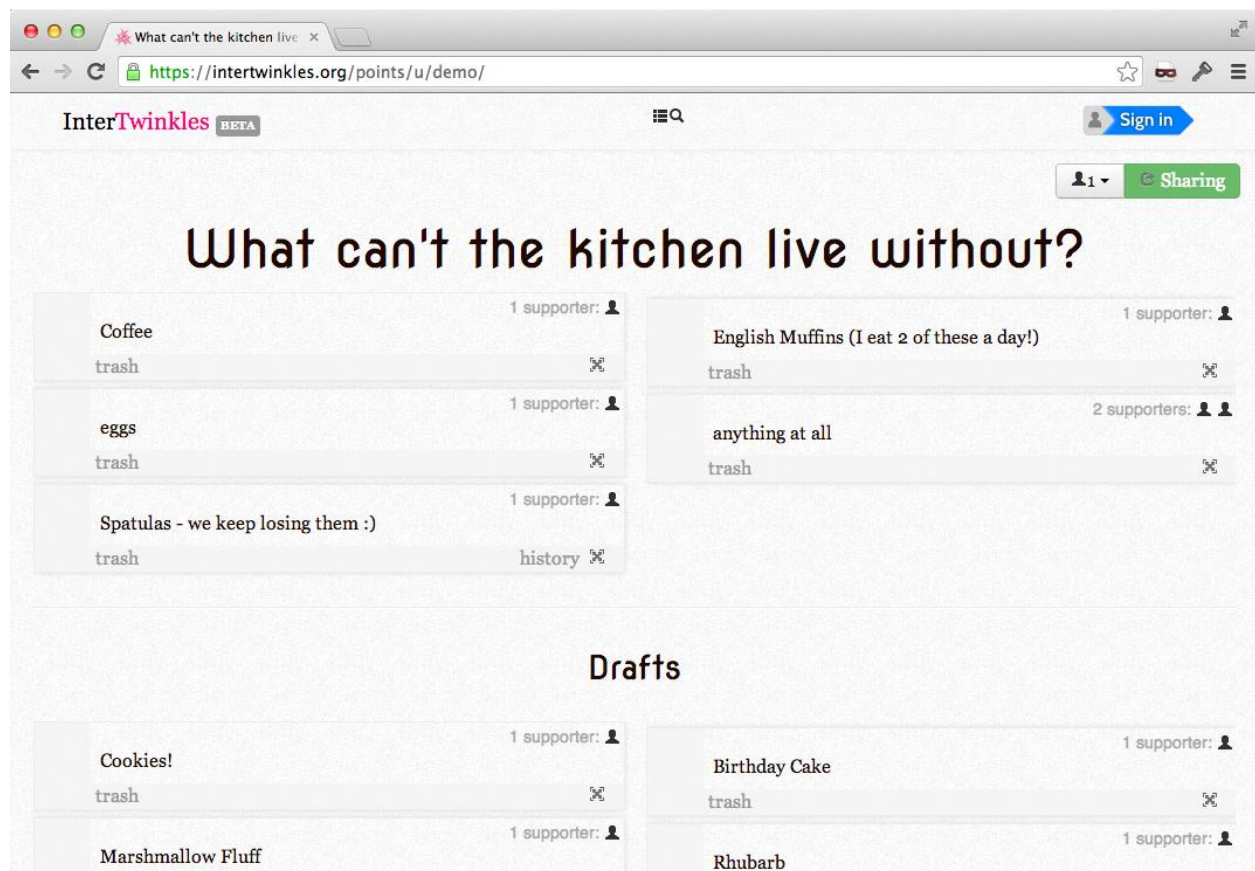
What can't the kitchen live ×

https://intertwinkles.org/points/u/demo/

InterTwinkles BETA

Sign in

1 ▾ Sharing

What can't the kitchen live without?

1 supporter:
Coffee
trash

1 supporter:
eggs
trash

1 supporter:
Spatulas - we keep losing them :)
trash history

1 supporter:
English Muffins (I eat 2 of these a day!)
trash

2 supporters:
anything at all
trash

Drafts

1 supporter:
Cookies!
trash

1 supporter:
Marshmallow Fluff

1 supporter:
Birthday Cake
trash

1 supporter:
Rhubarb